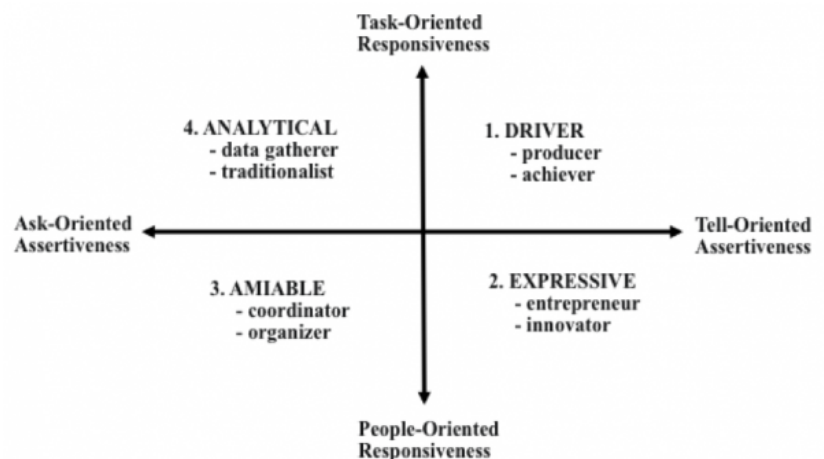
Task-Oriented Responsiveness

4. ANALYTICAL
- data gatherer
- traditionalist

1. DRIVER
- producer
- achiever

Ask-Oriented Assertiveness

Tell-Oriented Assertiveness

3. AMIABLE
- coordinator
- organizer

2. EXPRESSIVE
- entrepreneur
- innovator

People-Oriented Responsiveness